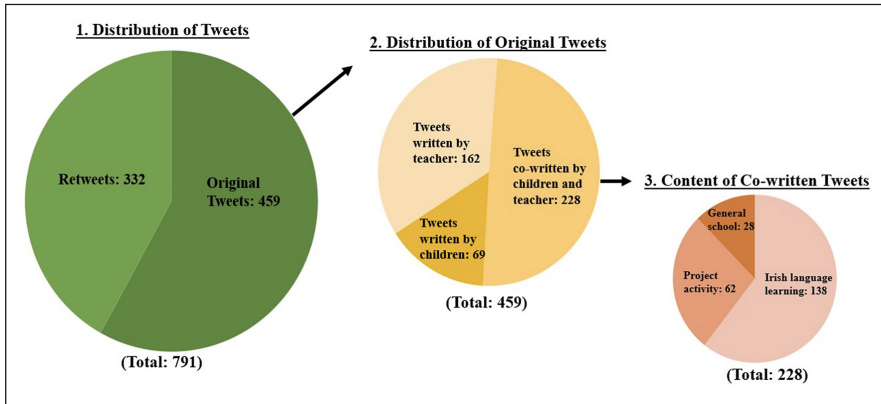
1. Distribution of Tweets

Retweets: 332

Original Tweets: 459

(Total: 791)

2. Distribution of Original Tweets

Tweets written by teacher: 162

Tweets co-written by children and teacher: 228

Tweets written by children: 69

(Total: 459)

3. Content of Co-written Tweets

General school: 28

Project activity: 62

Irish language learning: 138

(Total: 228)